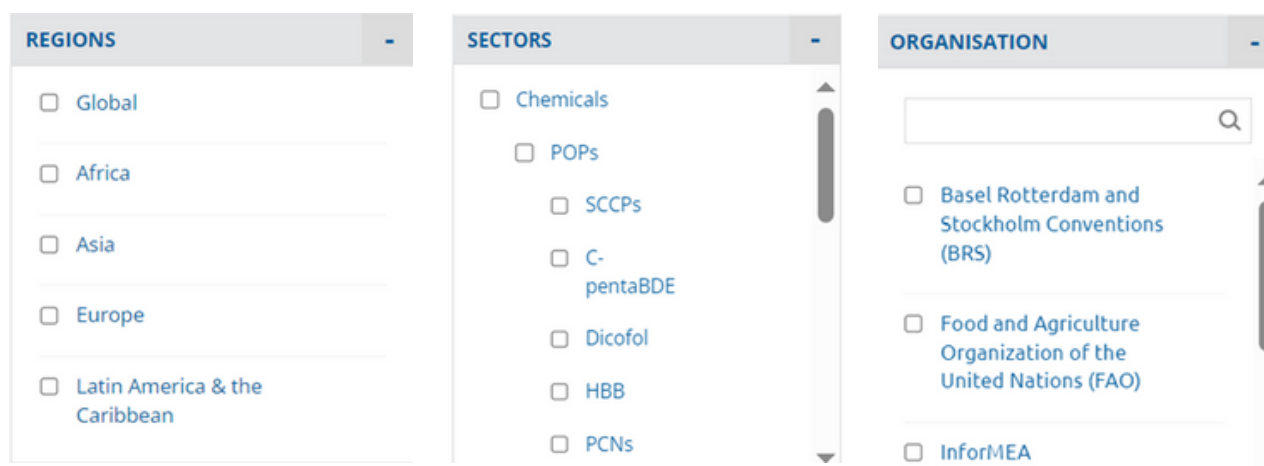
REGIONS -

Global

Africa

Asia

Europe

Latin America & the Caribbean

SECTORS -

Chemicals

POPs

SCCPs

C-pentaBDE

Dicofol

HBB

PCNs

ORGANISATION -

Basel Rotterdam and Stockholm Conventions (BRS)

Food and Agriculture Organization of the United Nations (FAO)

InforMEA